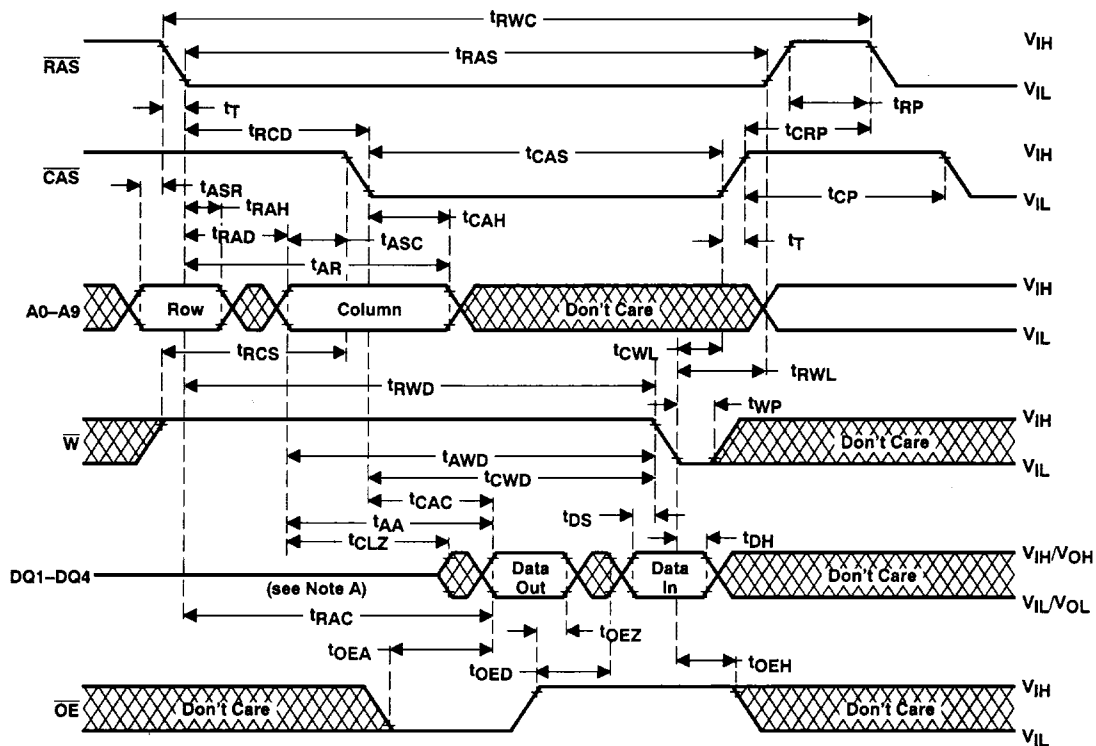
$t_{RWC}$

$t_{RAS}$

$V_{IH}$

$\overline{RAS}$

$V_{IL}$

$t_T$

$t_{RP}$

$t_{RCD}$

$t_{CRP}$

$t_{CAS}$

$V_{IH}$

$\overline{CAS}$

$t_{ASR}$

$t_{CP}$

$V_{IL}$

$t_{RAH}$

$t_{CAH}$

$t_{RAD}$

$t_{ASC}$

$t_T$

$t_{AR}$

A0–A9

Row

Column

Don't Care

$V_{IH}$

$V_{IL}$

$t_{CWL}$

$t_{RCS}$

$t_{RWL}$

$t_{RWD}$

$t_{WP}$

$V_{IH}$

$\overline{W}$

Don't Care

$V_{IL}$

$t_{AWD}$

$t_{CWD}$

$t_{CAC}$

$t_{DS}$

$t_{AA}$

$t_{DH}$

$t_{CLZ}$

DQ1–DQ4

Data Out

Data In

Don't Care

$V_{IH}/V_{OH}$

(see Note A)

$V_{IL}/V_{OL}$

$t_{RAC}$

$t_{OEZ}$

$t_{OEA}$

$t_{OED}$

$t_{OEH}$

$V_{IH}$

$\overline{OE}$

Don't Care

Don't Care

$V_{IL}$